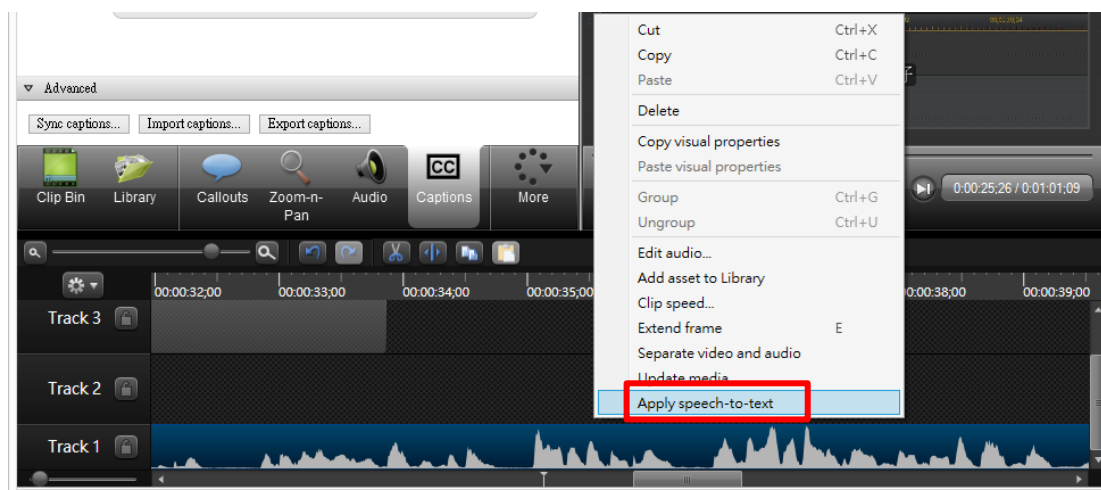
Advanced

Sync captions... Import captions... Export captions...

Clip Bin Library Callouts Zoom-n-Pan Audio Captions More

00:00:32;00 00:00:33;00 00:00:34;00 00:00:35;00 00:00:38;00 00:00:39;00

Track 3

Track 2

Track 1

0:00:25;26 / 0:01:01;09

| | |
|---|---|
| Cut | Ctrl+X |
| Copy | Ctrl+C |
| Paste | Ctrl+V |
| Delete | |
| Copy visual properties | |
| Paste visual properties | |
| Group | Ctrl+G |
| Ungroup | Ctrl+U |
| Edit audio... | |
| Add asset to Library | |
| Clip speed... | |
| Extend frame | E |
| Separate video and audio | |
| Update media | |
| Apply speech-to-text | |